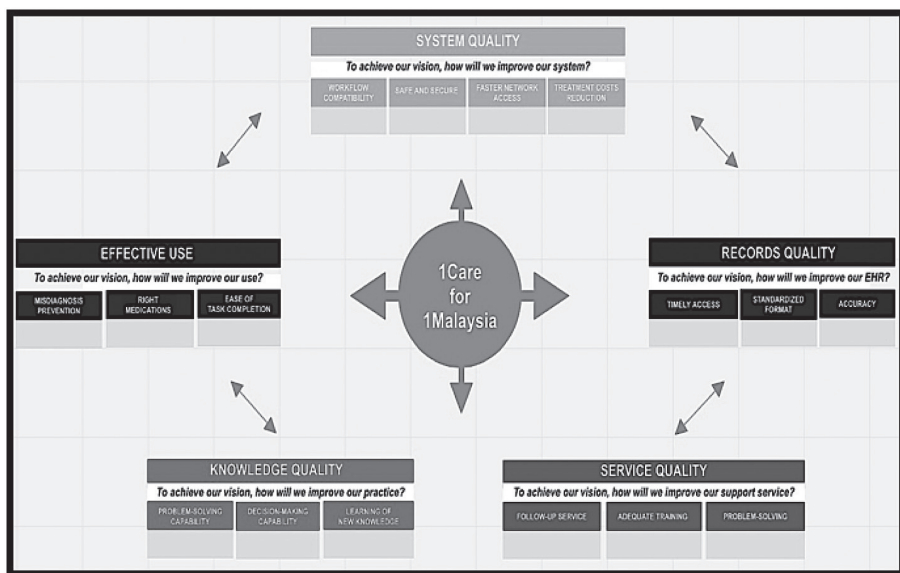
SYSTEM QUALITY

To achieve our vision, how will we improve our system?

WORKFLOW COMPATIBILITY
SAFE AND SECURE
FASTER NETWORK ACCESS
TREATMENT COSTS REDUCTION

EFFECTIVE USE

To achieve our vision, how will we improve our use?

MISDIAGNOSIS PREVENTION
RIGHT MEDICATIONS
EASE OF TASK COMPLETION

1Care for 1Malaysia

RECORDS QUALITY

To achieve our vision, how will we improve our EHR?

TIMELY ACCESS
STANDARDIZED FORMAT
ACCURACY

KNOWLEDGE QUALITY

To achieve our vision, how will we improve our practice?

PROBLEM-SOLVING CAPABILITY
DECISION-MAKING CAPABILITY
LEARNING OF NEW KNOWLEDGE

SERVICE QUALITY

To achieve our vision, how will we improve our support service?

FOLLOW-UP SERVICE
ADEQUATE TRAINING
PROBLEM-SOLVING